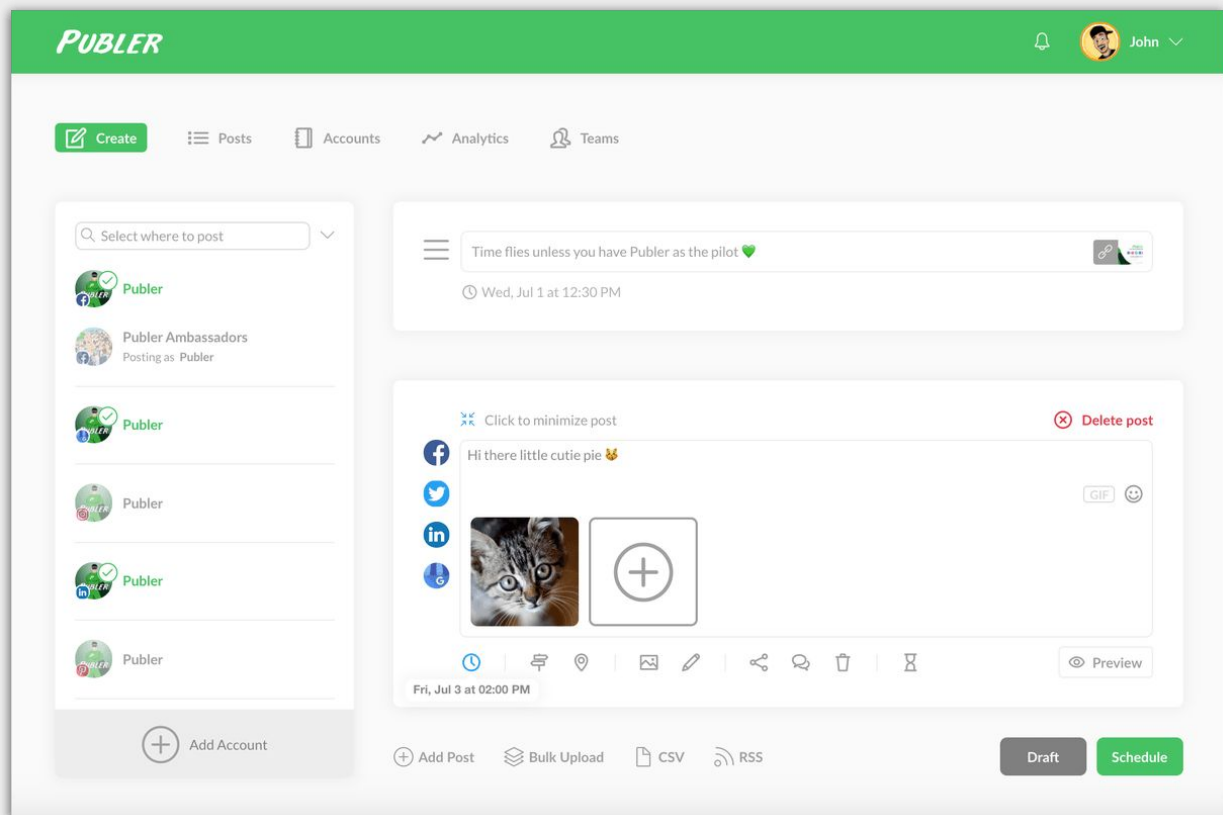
PUBLER

John

Create
Posts
Accounts
Analytics
Teams

Select where to post

Publer

Publer Ambassadors
Posting as Publer

Publer

Publer

Publer

Publer

Add Account

Time flies unless you have Publer as the pilot 💚

Wed, Jul 1 at 12:30 PM

Click to minimize post

Delete post

Hi there little cutie pie 😺

GIF

Fri, Jul 3 at 02:00 PM

Preview

Add Post
Bulk Upload
CSV
RSS

Draft
Schedule